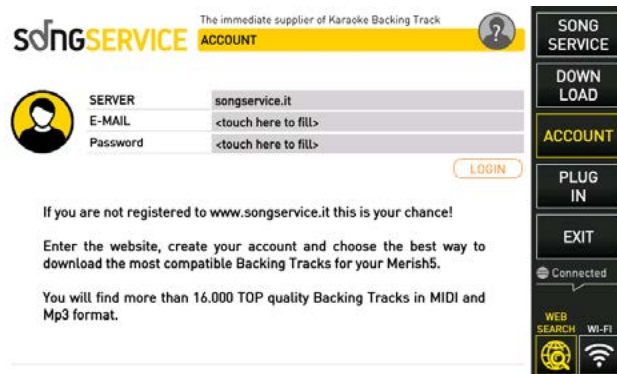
SONGSERVICE

The immediate supplier of Karaoke Backing Track

ACCOUNT

?

| SERVER | songservice.it |
|---|---|
| E-MAIL | <touch here to fill> |
| Password | <touch here to fill> |

LOGIN

If you are not registered to www.songservice.it this is your chance!

Enter the website, create your account and choose the best way to download the most compatible Backing Tracks for your Merish5.

You will find more than 16.000 TOP quality Backing Tracks in MIDI and Mp3 format.

SONG SERVICE

DOWN LOAD

ACCOUNT

PLUG IN

EXIT

Connected

WEB SEARCH

WI-FI